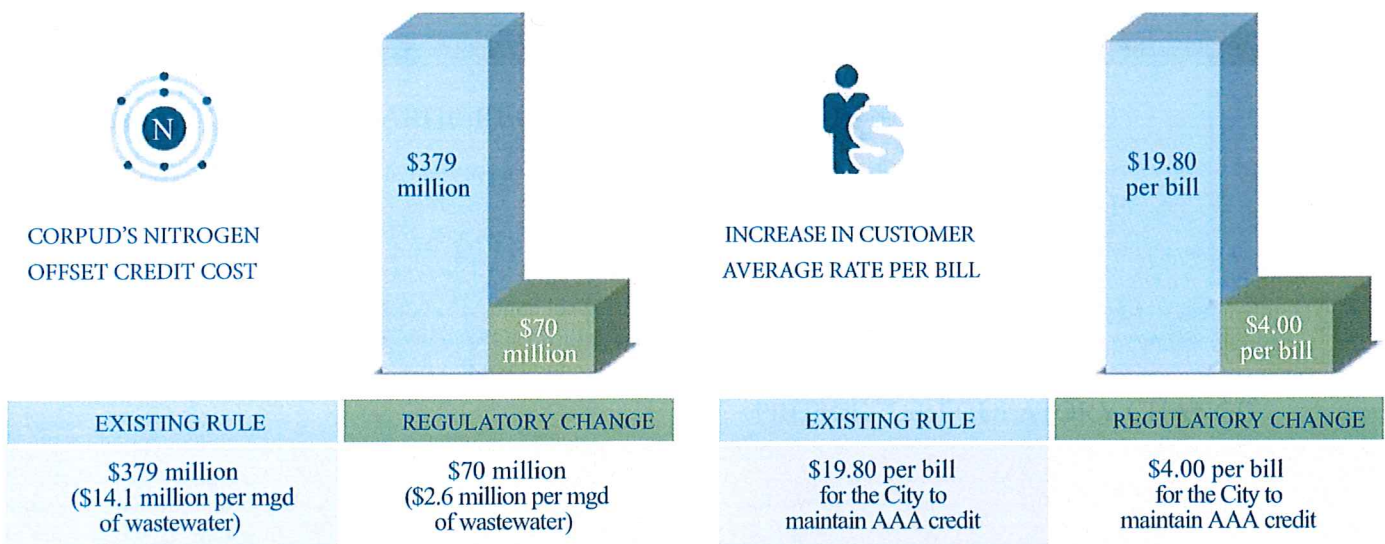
N

CORPUD'S NITROGEN OFFSET CREDIT COST

$379 million

$70 million

INCREASE IN CUSTOMER AVERAGE RATE PER BILL

$19.80 per bill

$4.00 per bill

| EXISTING RULE | REGULATORY CHANGE | EXISTING RULE | REGULATORY CHANGE |
|---|---|---|---|
| $379 million (\$14.1 million per mgd of wastewater) | $70 million (\$2.6 million per mgd of wastewater) | $19.80 per bill for the City to maintain AAA credit | $4.00 per bill for the City to maintain AAA credit |